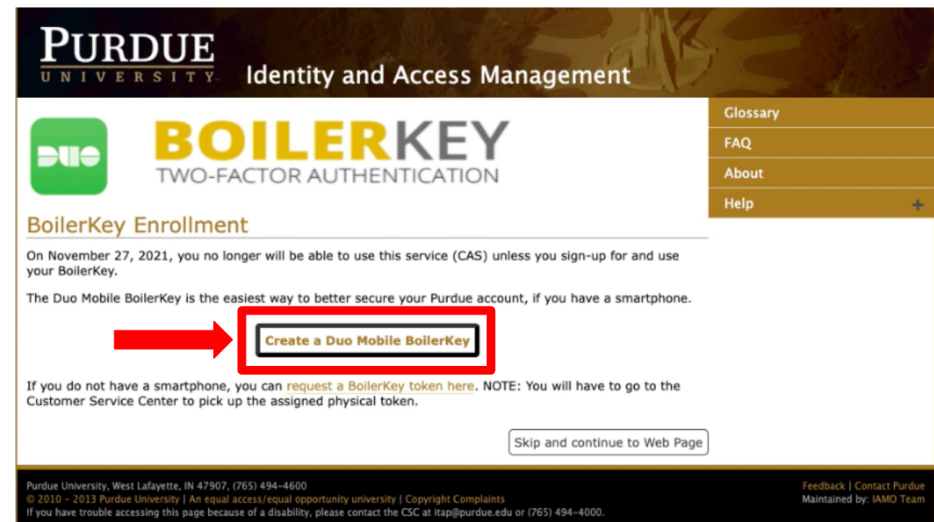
PURDUE
UNIVERSITY
Identity and Access Management

Glossary
FAQ
About
Help +

DUO
BOILERKEY
TWO-FACTOR AUTHENTICATION

BoilerKey Enrollment

On November 27, 2021, you no longer will be able to use this service (CAS) unless you sign-up for and use your BoilerKey.

The Duo Mobile BoilerKey is the easiest way to better secure your Purdue account, if you have a smartphone.

Create a Duo Mobile BoilerKey

If you do not have a smartphone, you can request a BoilerKey token here. NOTE: You will have to go to the Customer Service Center to pick up the assigned physical token.

Skip and continue to Web Page

Purdue University, West Lafayette, IN 47907, (765) 494-4600
© 2010 - 2013 Purdue University | An equal access/equal opportunity university | Copyright Complaints
If you have trouble accessing this page because of a disability, please contact the CSC at itap@purdue.edu or (765) 494-4000.

Feedback | Contact Purdue
Maintained by: IAMO Team